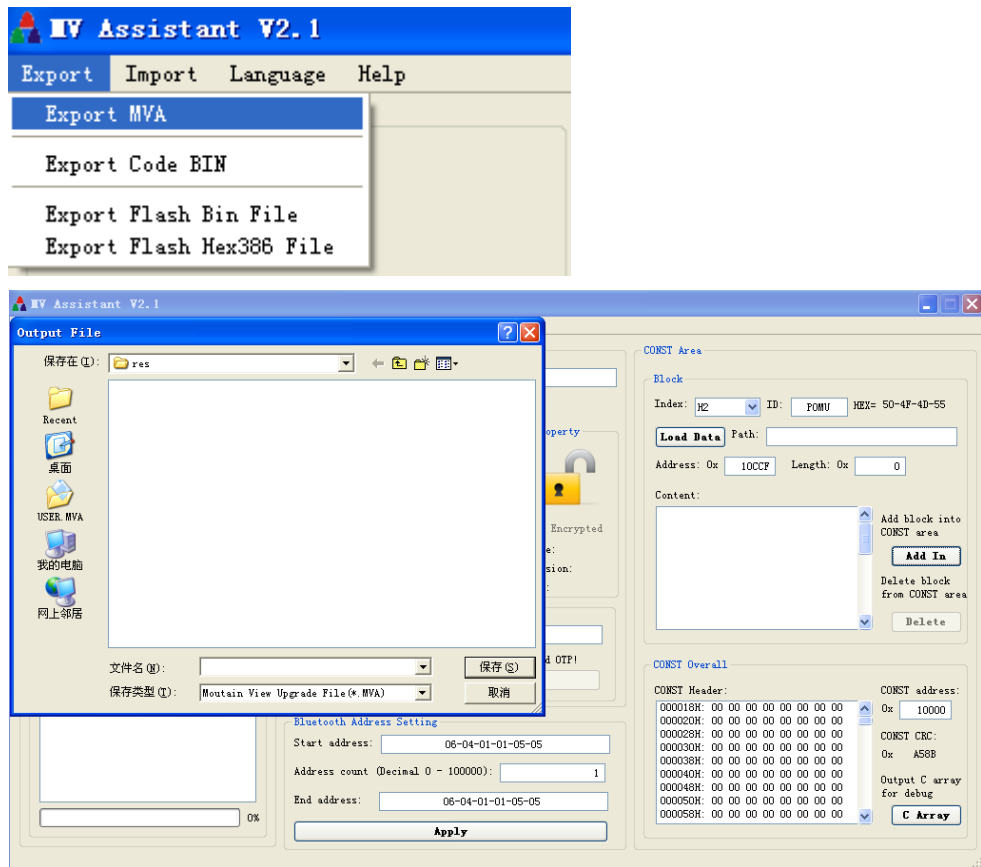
MV Assistant V2.1

Export Import Language Help

Export MVA

Export Code BIN

Export Flash Bin File
Export Flash Hex386 File

MV Assistant V2.1

Output File

保存在(I): res

Recent
桌面
USER.MVA
我的电脑
网上邻居

文件名(N):
保存类型(T): Moutain View Upgrade File(*.MVA)

保存(S)
取消

operty
Encrypted
e:
sion:
:
d OTP!

0%

Bluetooth Address Setting
Start address: 06-04-01-01-05-05
Address count (Decimal 0 - 100000): 1
End address: 06-04-01-01-05-05
Apply

CONST Area
Block
Index: M2 ID: POMV HEX= 50-4F-4D-55
Load Data Path:
Address: 0x 10CCF Length: 0x 0
Content:
Add block into CONST area
Add In
Delete block from CONST area
Delete

CONST Overall
CONST Header:
000018H: 00 00 00 00 00 00 00 00
000020H: 00 00 00 00 00 00 00 00
000028H: 00 00 00 00 00 00 00 00
000030H: 00 00 00 00 00 00 00 00
000038H: 00 00 00 00 00 00 00 00
000040H: 00 00 00 00 00 00 00 00
000048H: 00 00 00 00 00 00 00 00
000050H: 00 00 00 00 00 00 00 00
000058H: 00 00 00 00 00 00 00 00
CONST address:
0x 10000
CONST CRC:
0x A58B
Output C array for debug
C Array